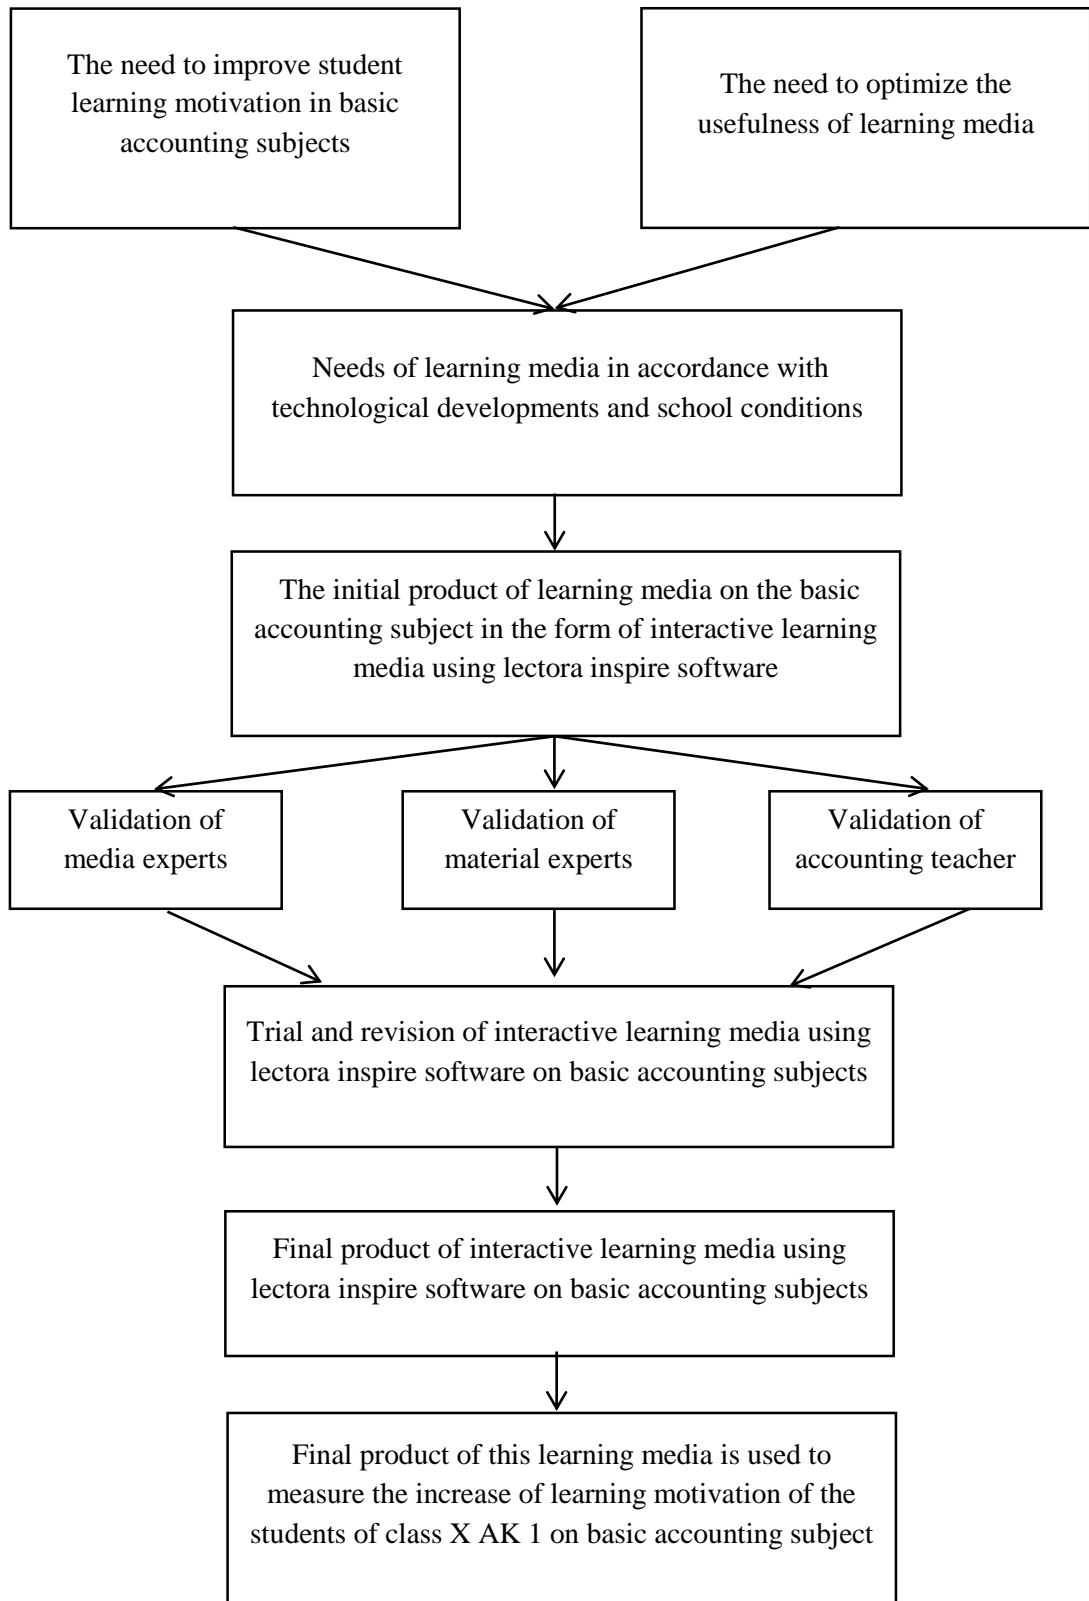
The need to improve student learning motivation in basic accounting subjects

The need to optimize the usefulness of learning media

Needs of learning media in accordance with technological developments and school conditions

The initial product of learning media on the basic accounting subject in the form of interactive learning media using lectora inspire software

Validation of media experts

Validation of material experts

Validation of accounting teacher

Trial and revision of interactive learning media using lectora inspire software on basic accounting subjects

Final product of interactive learning media using lectora inspire software on basic accounting subjects

Final product of this learning media is used to measure the increase of learning motivation of the students of class X AK 1 on basic accounting subject